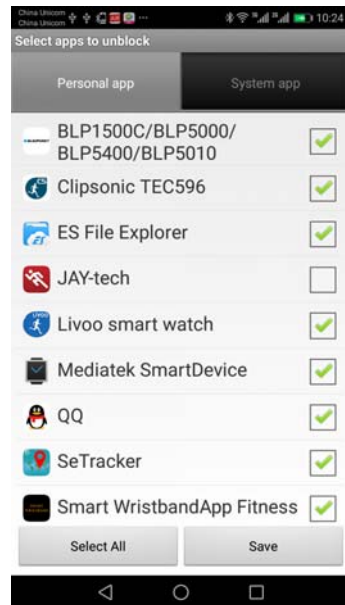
China Unicom
China Unicom
10:24
Select apps to unblock
Personal app
System app
BLP1500C/BLP5000/BLP5400/BLP5010
Clipsonic TEC596
ES File Explorer
JAY-tech
Livoo smart watch
Mediatek SmartDevice
QQ
SeTracker
Smart WristbandApp Fitness
Select All
Save